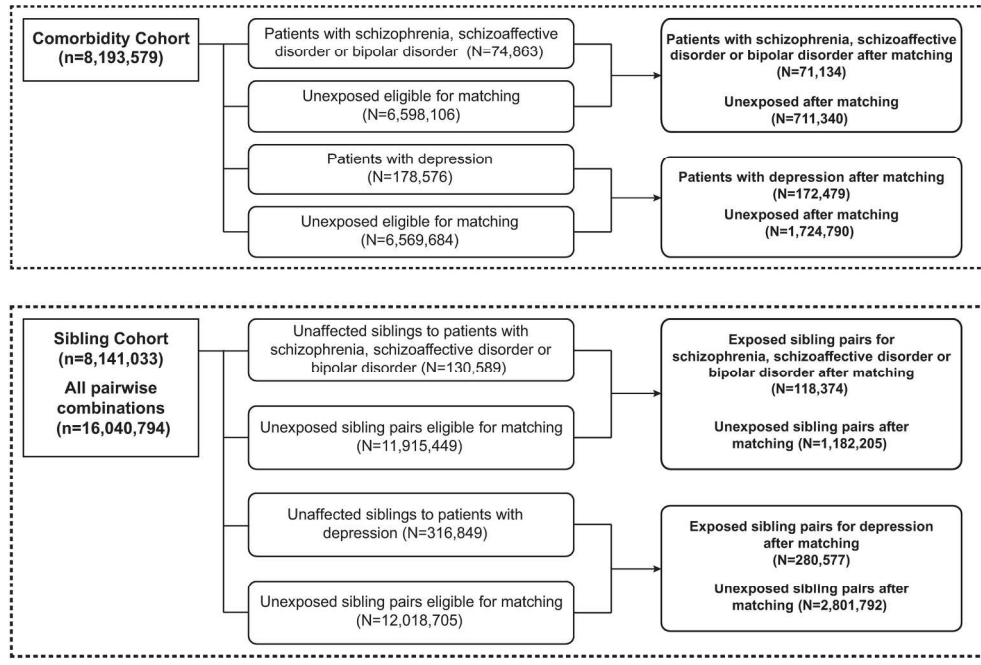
Comorbidity Cohort
(n=8,193,579)

Patients with schizophrenia, schizoaffective disorder or bipolar disorder (N=74,863)

Unexposed eligible for matching
(N=6,598,106)

Patients with schizophrenia, schizoaffective disorder or bipolar disorder after matching
(N=71,134)

Unexposed after matching
(N=711,340)

Patients with depression
(N=178,576)

Unexposed eligible for matching
(N=6,569,684)

Patients with depression after matching
(N=172,479)

Unexposed after matching
(N=1,724,790)

Sibling Cohort
(n=8,141,033)

All pairwise combinations
(n=16,040,794)

Unaffected siblings to patients with schizophrenia, schizoaffective disorder or bipolar disorder (N=130,589)

Unexposed sibling pairs eligible for matching
(N=11,915,449)

Exposed sibling pairs for schizophrenia, schizoaffective disorder or bipolar disorder after matching
(N=118,374)

Unexposed sibling pairs after matching (N=1,182,205)

Unaffected siblings to patients with depression (N=316,849)

Unexposed sibling pairs eligible for matching
(N=12,018,705)

Exposed sibling pairs for depression after matching
(N=280,577)

Unexposed sibling pairs after matching (N=2,801,792)